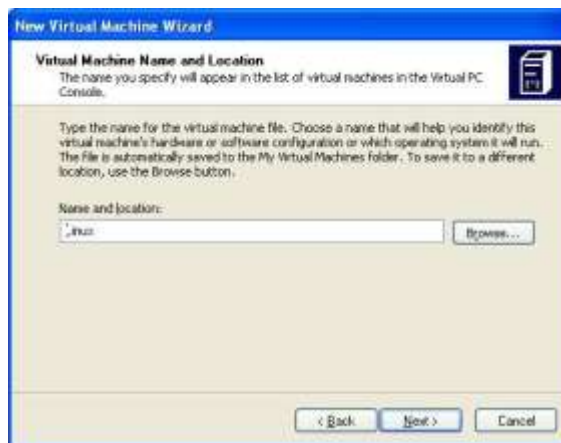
New Virtual Machine Wizard

Virtual Machine Name and Location
The name you specify will appear in the list of virtual machines in the Virtual PC Console.

Type the name for the virtual machine file. Choose a name that will help you identify this virtual machine's hardware or software configuration or which operating system it will run. The file is automatically saved to the My Virtual Machines folder. To save it to a different location, use the Browse button.

Name and location:

Linux

Browse...

< Back

Next >

Cancel